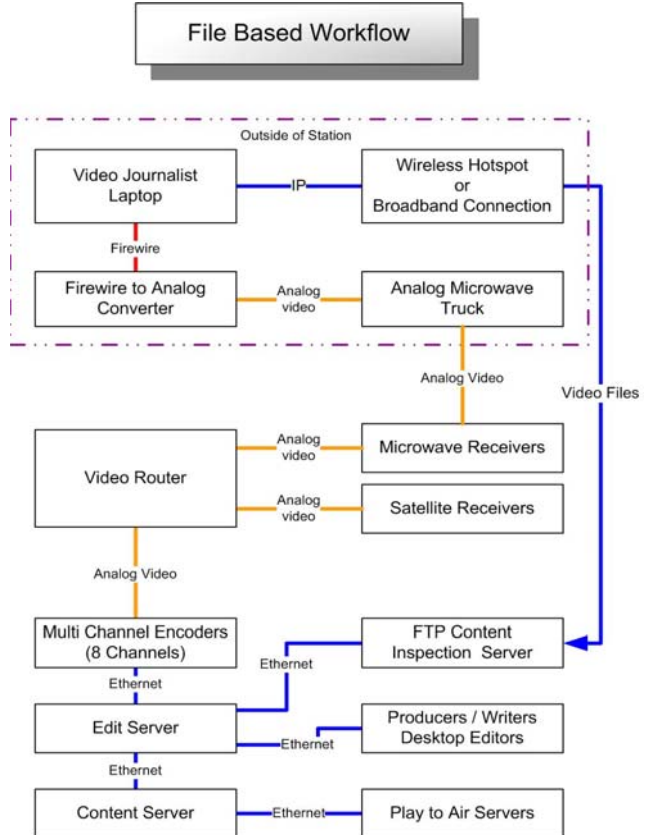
File Based Workflow

Outside of Station

Video Journalist Laptop

IP

Wireless Hotspot or Broadband Connection

Firewire

Firewire to Analog Converter

Analog video

Analog Microwave Truck

Analog Video

Video Files

Video Router

Analog video

Microwave Receivers

Analog video

Satellite Receivers

Analog Video

Multi Channel Encoders (8 Channels)

Ethernet

FTP Content Inspection Server

Ethernet

Edit Server

Ethernet

Producers / Writers Desktop Editors

Ethernet

Content Server

Ethernet

Play to Air Servers